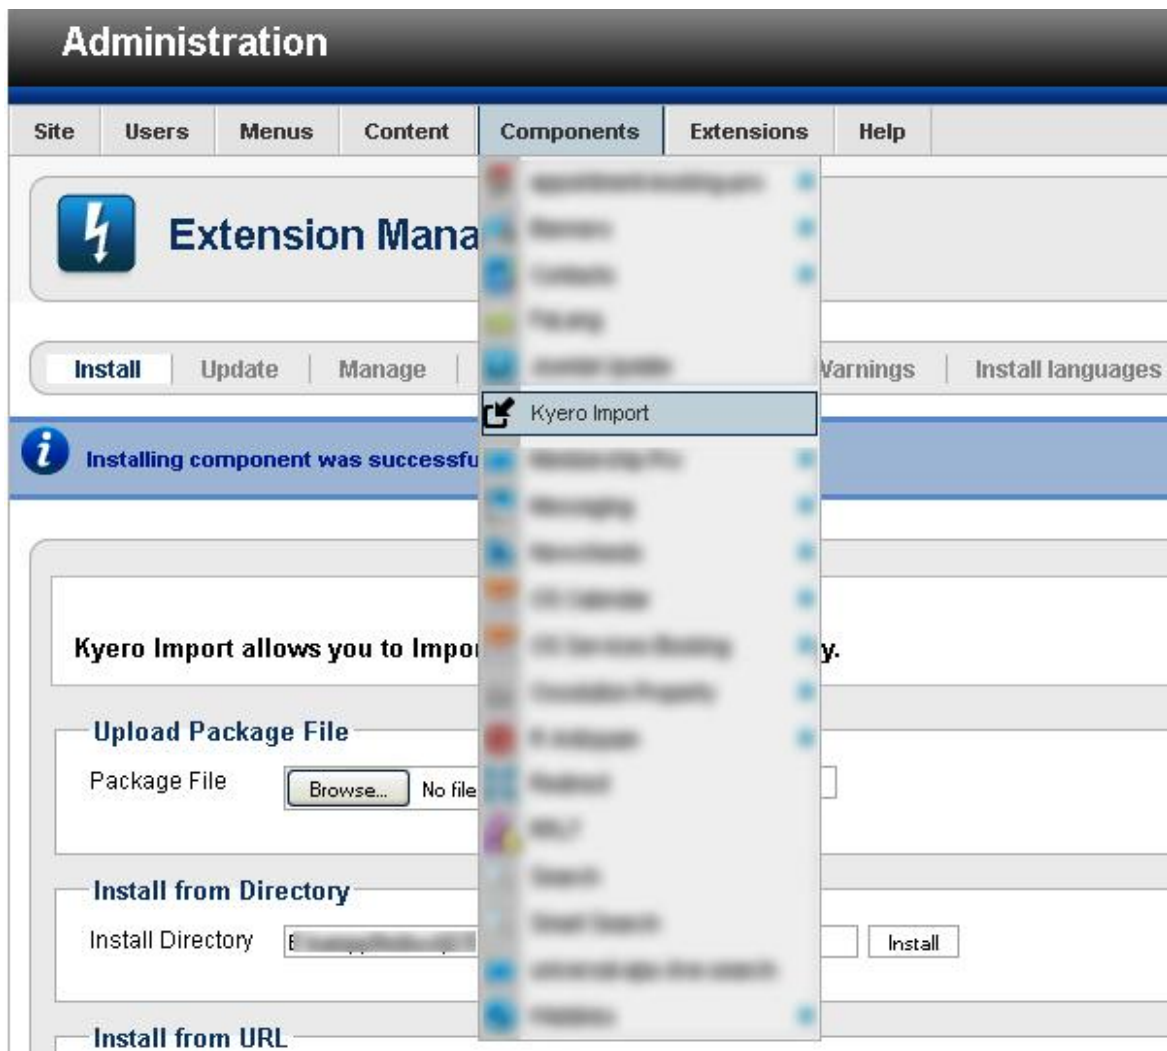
Administration

Site | Users | Menus | Content | Components | Extensions | Help

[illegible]
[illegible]
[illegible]
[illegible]
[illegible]
Kyero Import
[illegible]
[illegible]
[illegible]
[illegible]
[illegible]
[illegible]
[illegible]
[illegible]
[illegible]
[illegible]
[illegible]
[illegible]
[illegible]

Extension Mana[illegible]

Install | Update | Manage | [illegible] Varnings | Install languages

Installing component was successfu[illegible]

Kyero Import allows you to Impo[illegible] y.

Upload Package File
Package File Browse... No file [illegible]

Install from Directory
Install Directory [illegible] Install

Install from URL